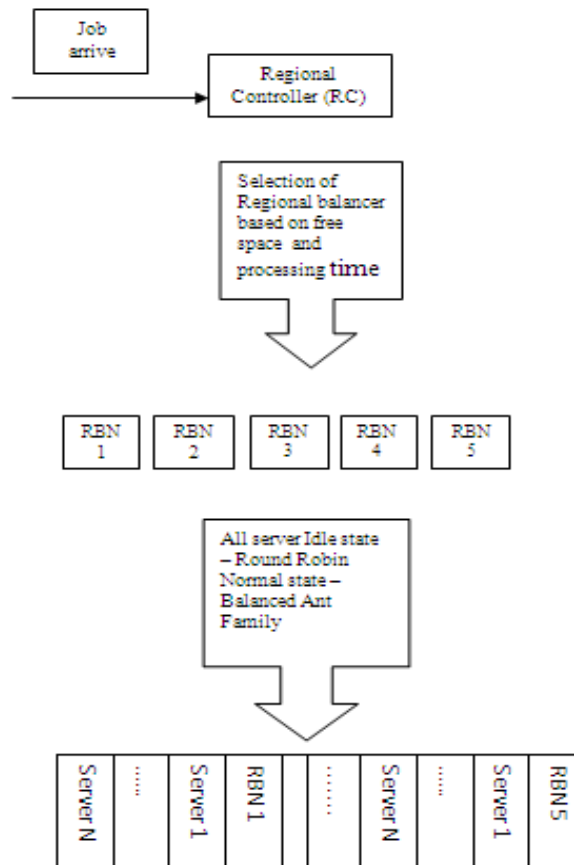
Job arrive

Regional Controller (RC)

Selection of Regional balancer based on free space and processing time

RBN 1

RBN 2

RBN 3

RBN 4

RBN 5

All server Idle state – Round Robin Normal state – Balanced Ant Family

Server N

.....

Server 1

RBN 1

.......

Server N

.....

Server 1

RBN5